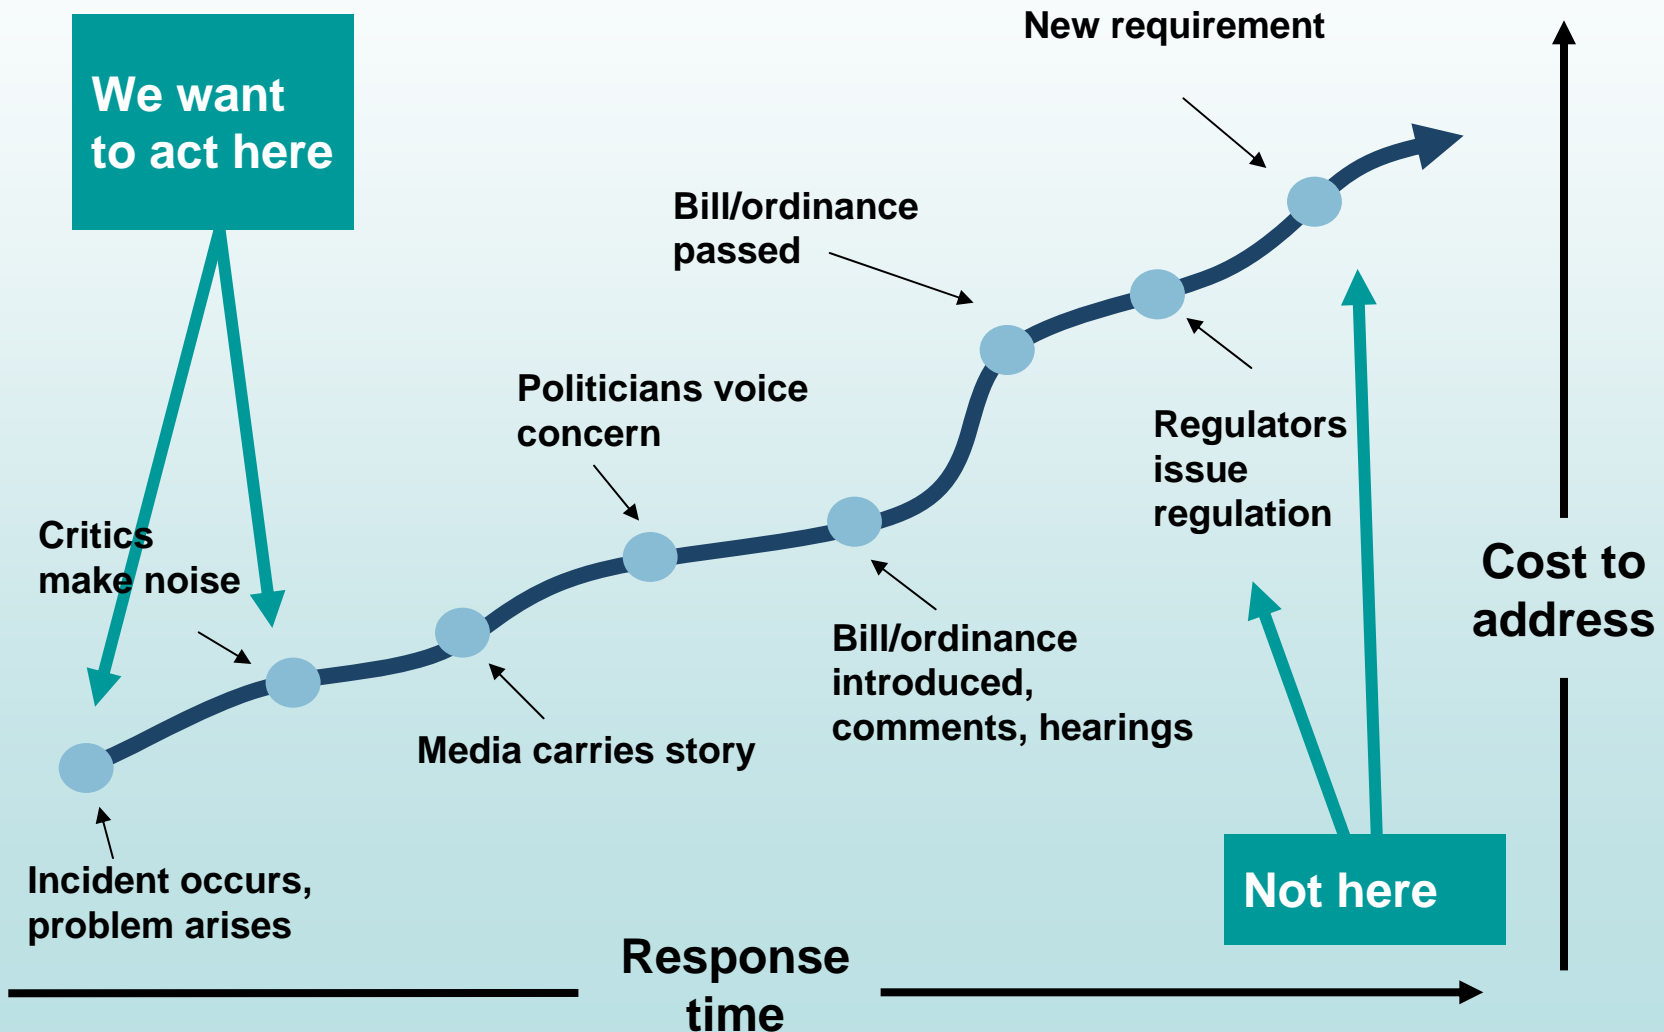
We want to act here

New requirement

Bill/ordinance passed

Politicians voice concern

Regulators issue regulation

Critics make noise

Bill/ordinance introduced, comments, hearings

Media carries story

Cost to address

Incident occurs, problem arises

Not here

Response time